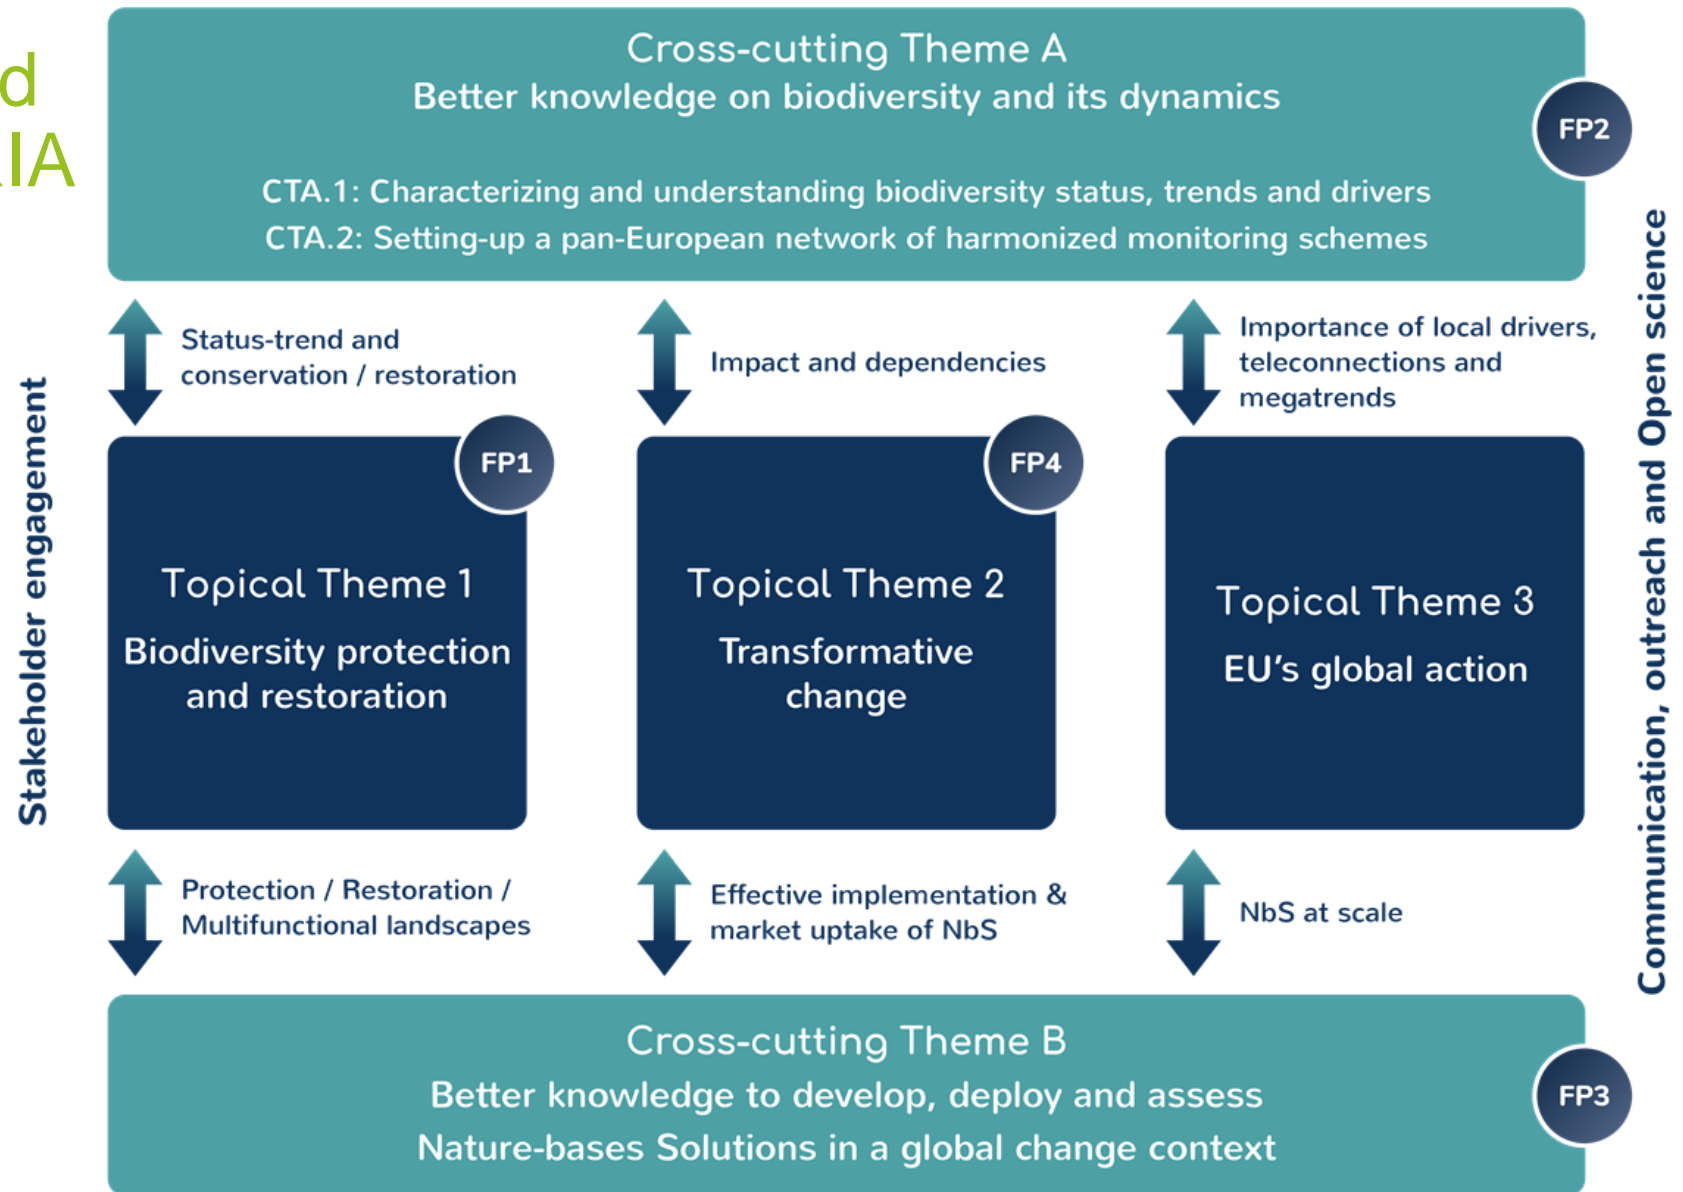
d
IA

Cross-cutting Theme A
Better knowledge on biodiversity and its dynamics

FP2

CTA.1: Characterizing and understanding biodiversity status, trends and drivers
CTA.2: Setting-up a pan-European network of harmonized monitoring schemes

Stakeholder engagement

Status-trend and conservation / restoration

Impact and dependencies

Importance of local drivers, teleconnections and megatrends

Communication, outreach and Open science

FP1

Topical Theme 1
Biodiversity protection and restoration

FP4

Topical Theme 2
Transformative change

Topical Theme 3
EU's global action

Protection / Restoration / Multifunctional landscapes

Effective implementation & market uptake of NbS

NbS at scale

Cross-cutting Theme B
Better knowledge to develop, deploy and assess Nature-bases Solutions in a global change context

FP3